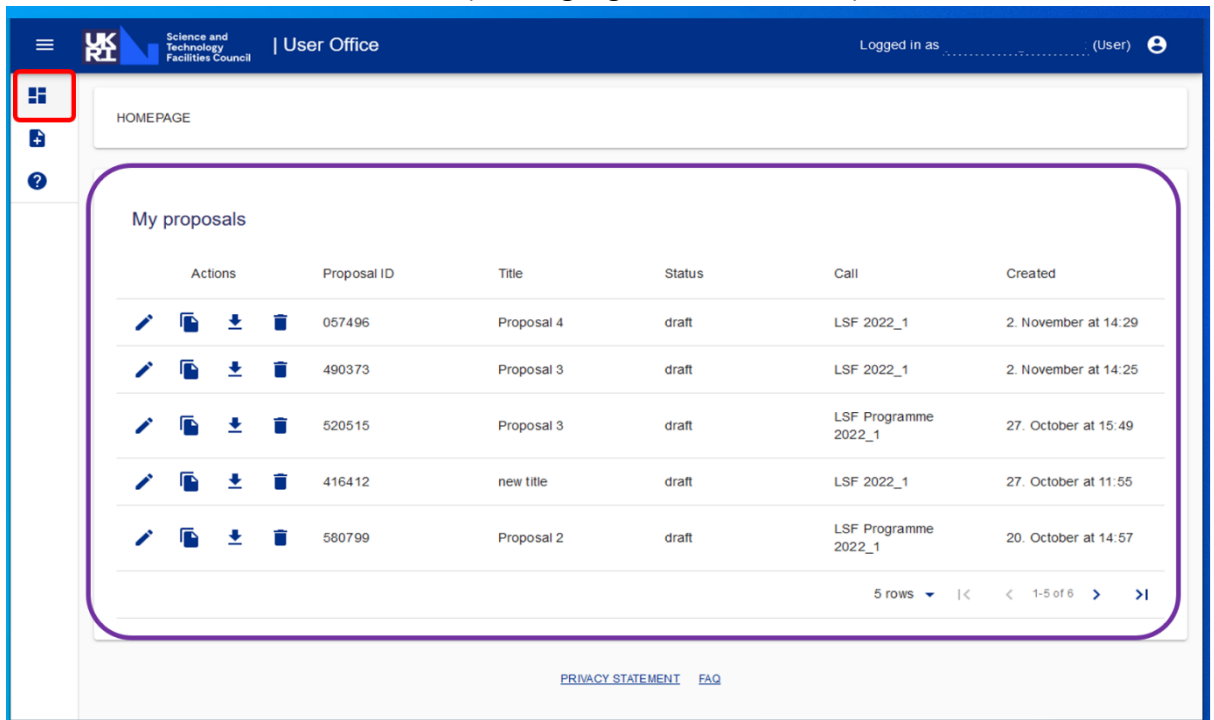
UKRI Science and Technology Facilities Council | User Office

Logged in as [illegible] (User)

HOMEPAGE

My proposals

| Actions | Proposal ID | Title | Status | Call | Created |
|---|---|---|---|---|---|
| | 057496 | Proposal 4 | draft | LSF 2022_1 | 2. November at 14:29 |
| | 490373 | Proposal 3 | draft | LSF 2022_1 | 2. November at 14:25 |
| | 520515 | Proposal 3 | draft | LSF Programme 2022_1 | 27. October at 15:49 |
| | 416412 | new title | draft | LSF 2022_1 | 27. October at 11:55 |
| | 580799 | Proposal 2 | draft | LSF Programme 2022_1 | 20. October at 14:57 |

5 rows 1-5 of 6

PRIVACY STATEMENT FAQ